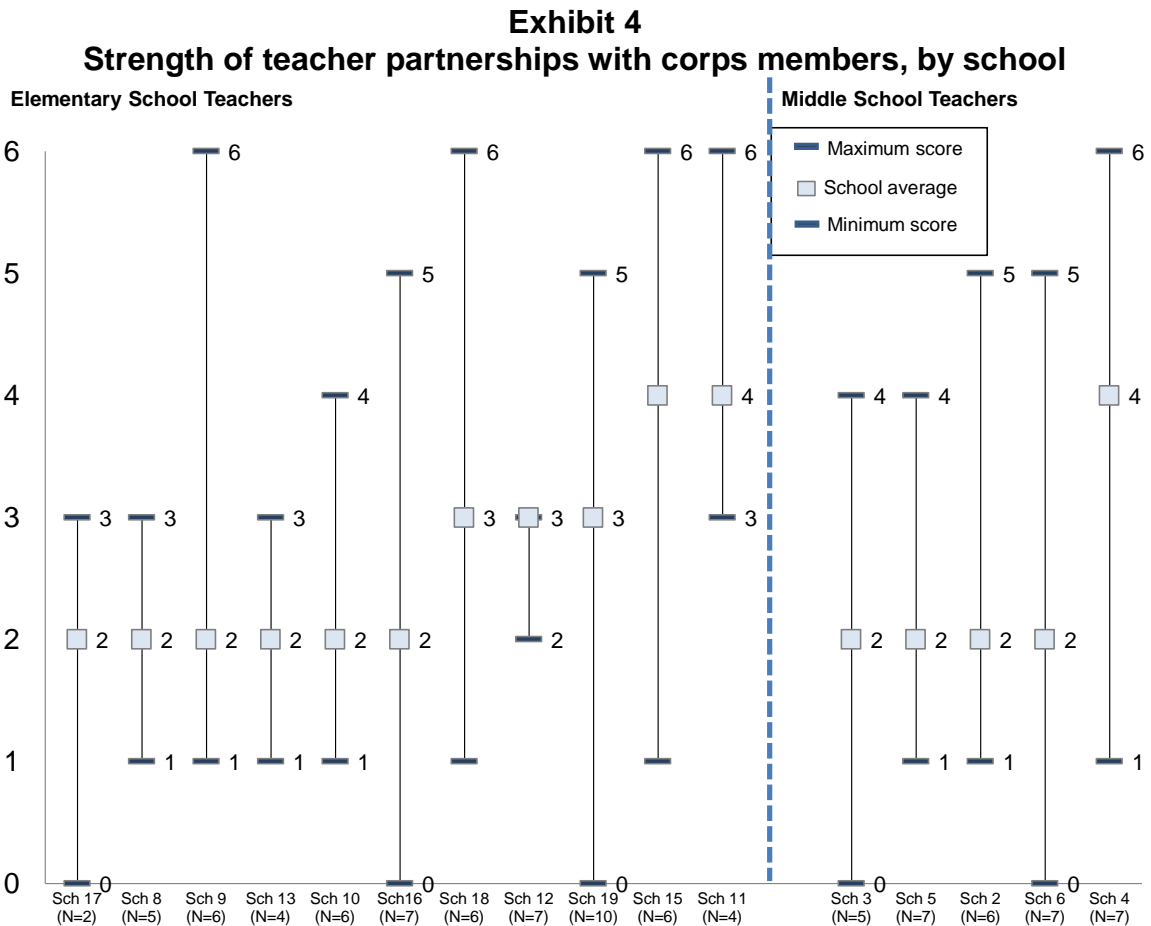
Exhibit 4
Strength of teacher partnerships with corps members, by school

Elementary School Teachers

Middle School Teachers

Maximum score
School average
Minimum score

6
5
4
3
2
1
0

Sch 17 (N=2): 3, 2, 0
Sch 8 (N=5): 3, 2, 1
Sch 9 (N=6): 6, 2, 1
Sch 13 (N=4): 3, 2, 1
Sch 10 (N=6): 4, 2, 1
Sch16 (N=7): 5, 2, 0
Sch 18 (N=6): 6, 3
Sch 12 (N=7): 3, 2
Sch 19 (N=10): 5, 3, 0
Sch 15 (N=6): 6
Sch 11 (N=4): 6, 4, 3
Sch 3 (N=5): 4, 2, 0
Sch 5 (N=7): 4, 2, 1
Sch 2 (N=6): 5, 2, 1
Sch 6 (N=7): 5, 2, 0
Sch 4 (N=7): 6, 4, 1